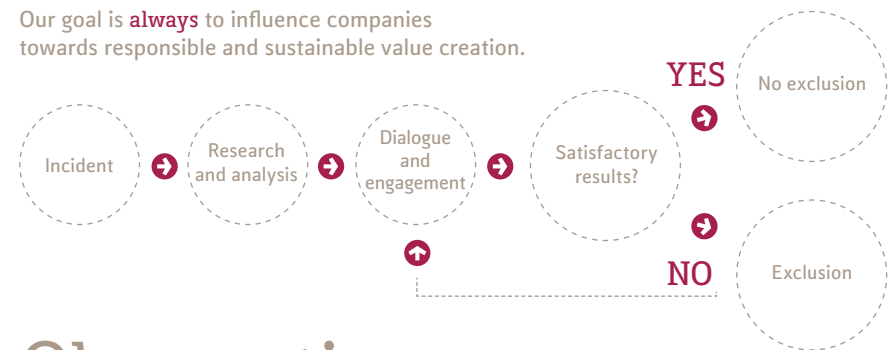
Our goal is always to influence companies towards responsible and sustainable value creation.

Incident

Research and analysis

Dialogue and engagement

Satisfactory results?

YES

No exclusion

NO

Exclusion

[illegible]